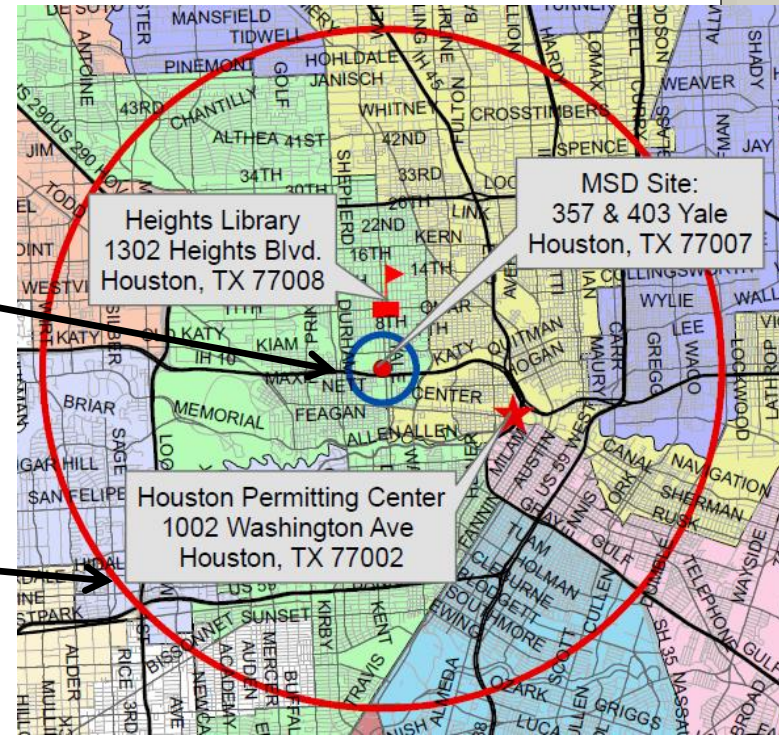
Heights Library
1302 Heights Blvd.
Houston, TX 77008

MSD Site:
357 & 403 Yale
Houston, TX 77007

Houston Permitting Center
1002 Washington Ave
Houston, TX 77002

MANSFIELD
TIDWELL
PINEMONT
HOHLDALE
JANISCH
WHITNEY
CROSSTIMBERS
WEAVER
43RD
CHANTILLY
ALTHEA
41ST
42ND
SPENCE
34TH
33RD
20TH
22ND
16TH
14TH
KERN
LINK
COLLINGSWORTH
WYLIE
LEE
WALL
OLD KATY
KATY
KIAM
IH 10
OMAR
8TH
QUITMAN
HOGAN
MAXIE
NETT
CENTER
BRIAR
MEMORIAL
FEAGAN
ALLEN
ALLEN
SAN FELIPE
NAVIGATION
CANAL
SHERMAN
RUSK
GULF
SUNSET
KIRBY
KENT
TRAVIS
ALAMEDA
OZARK
GRIGGS
RICE
ALDER
BISSONNET
MERCER
HOLMAN
CLEBURNE
ELGIN
SOUTHMORE
SCOTT
CULLEN
SHEPHERD
DURHAM
YALE
FULTON
IH 45
US 59
US 290
SH 35
WAYSIDE
TELEPHONE
LOCKWOOD
GREGG
WACO
CARR
MAURY
MILAM
AUSTIN
FANNIN
DUMBLE
SAGE
ANTOINE
ALLEN